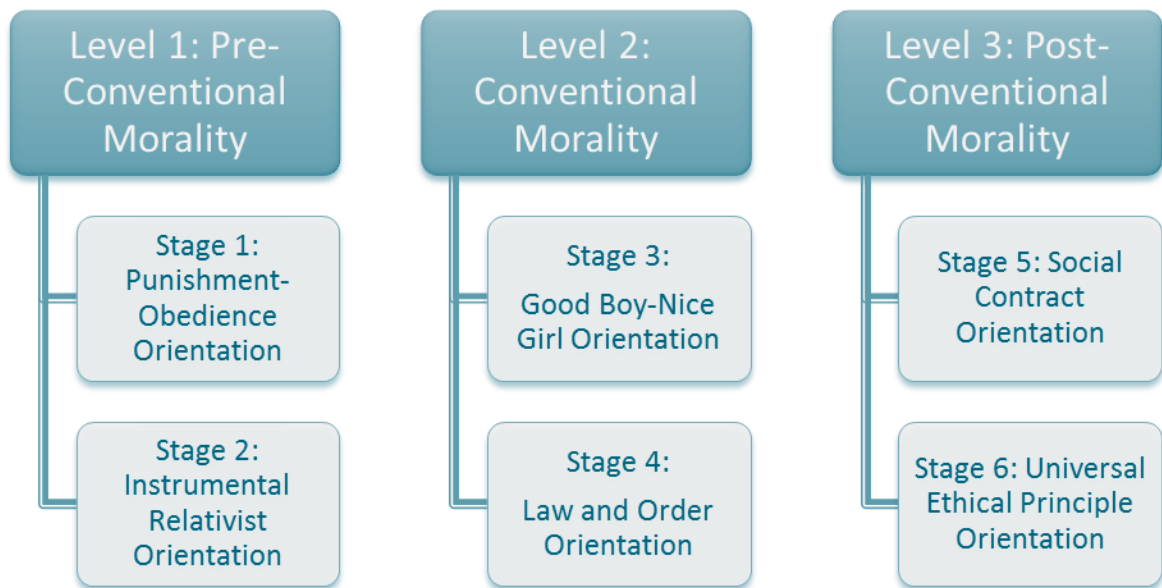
Level 1: Pre-Conventional Morality

Stage 1: Punishment-Obedience Orientation

Stage 2: Instrumental Relativist Orientation

Level 2: Conventional Morality

Stage 3: Good Boy-Nice Girl Orientation

Stage 4: Law and Order Orientation

Level 3: Post-Conventional Morality

Stage 5: Social Contract Orientation

Stage 6: Universal Ethical Principle Orientation